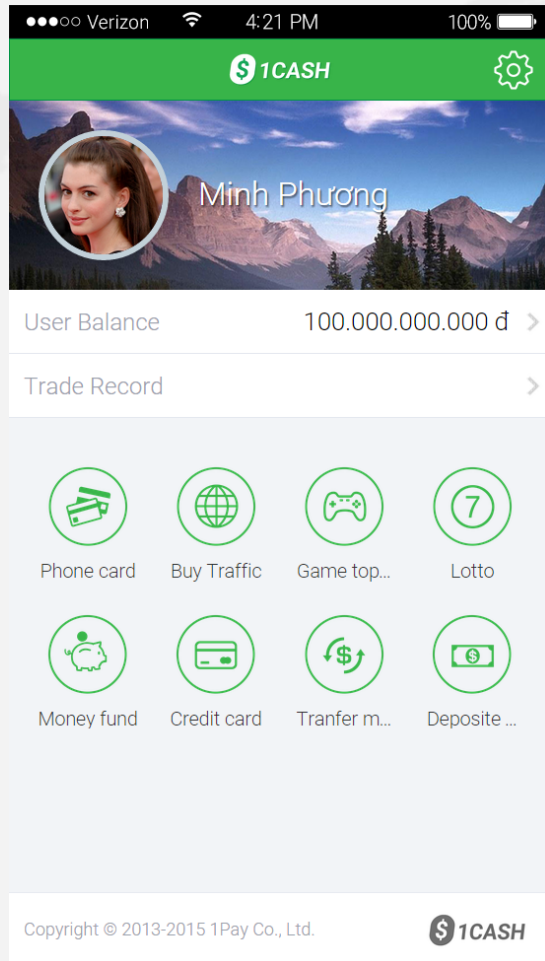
●●●○○ Verizon 4:21 PM 100%

1CASH

Minh Phương

User Balance 100.000.000.000 đ

Trade Record

Phone card
Buy Traffic
Game top...
7
Lotto
$
Money fund
Credit card
$
Tranfer m...
$
Deposite ...

Copyright © 2013-2015 1Pay Co., Ltd.

1CASH